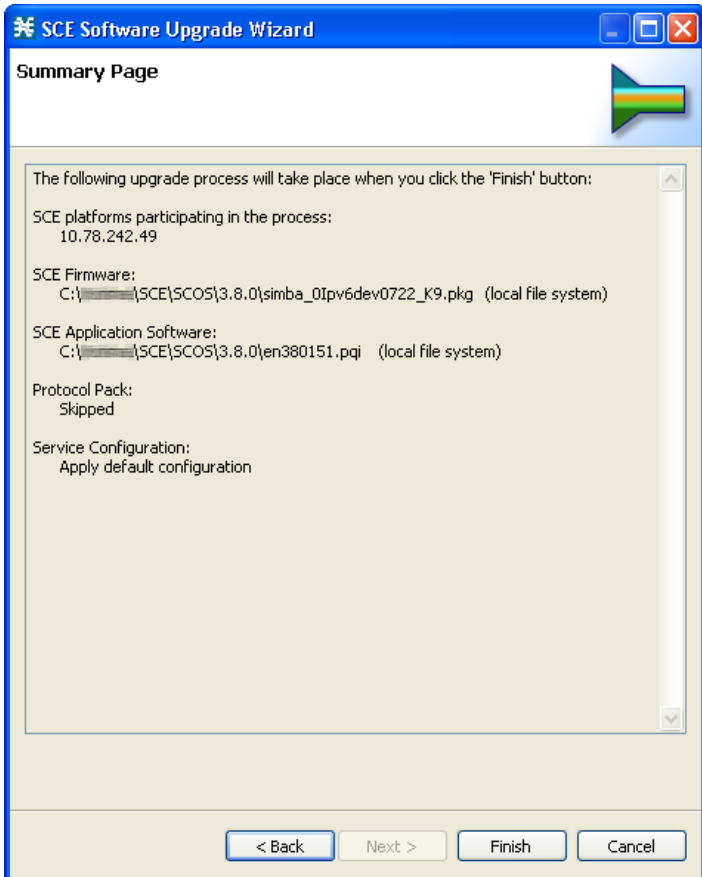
SCE Software Upgrade Wizard

Summary Page

The following upgrade process will take place when you click the 'Finish' button:

SCE platforms participating in the process:
10.78.242.49

SCE Firmware:
C:\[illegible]\SCE\SCOS\3.8.0\simba_0Ipv6dev0722_K9.pkg (local file system)

SCE Application Software:
C:\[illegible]\SCE\SCOS\3.8.0\en380151.pqi (local file system)

Protocol Pack:
Skipped

Service Configuration:
Apply default configuration

< Back
Next >
Finish
Cancel